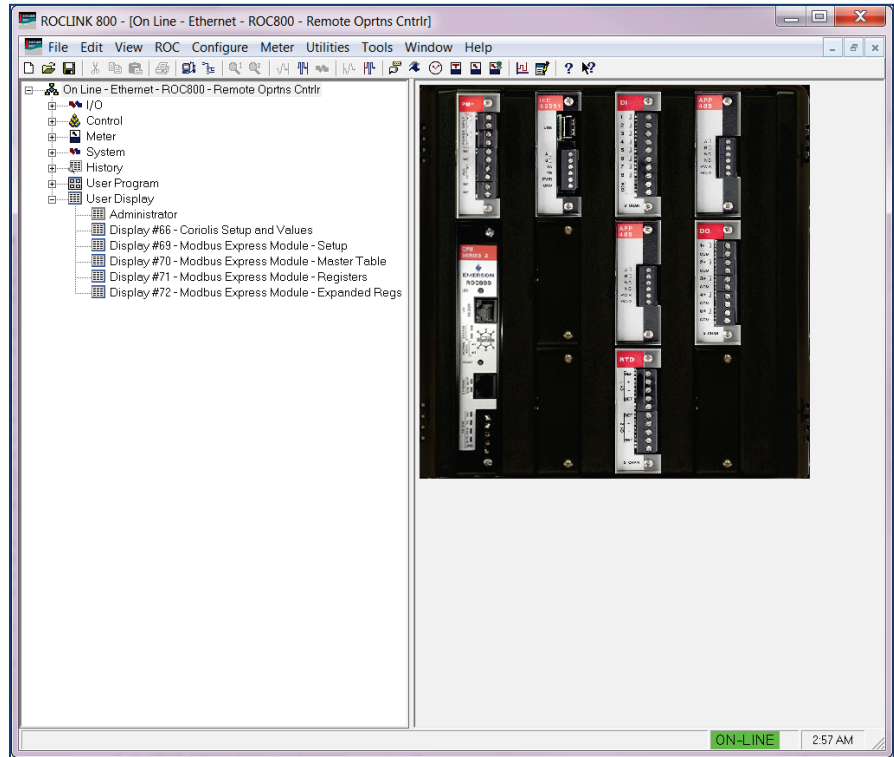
ROCLINK 800 - [On Line - Ethernet - ROC800 - Remote Oprtns Cntrlr]

File Edit View ROC Configure Meter Utilities Tools Window Help

On Line - Ethernet - ROC800 - Remote Oprtns Cntrlr
I/O
Control
Meter
System
History
User Program
User Display
Administrator
Display #66 - Coriolis Setup and Values
Display #69 - Modbus Express Module - Setup
Display #70 - Modbus Express Module - Master Table
Display #71 - Modbus Express Module - Registers
Display #72 - Modbus Express Module - Expanded Regs

PM+
DI
APP 485
CPU SERIES 2
EMERSON
ROC800
APP 485
DO
RTD

ON-LINE
2:57 AM